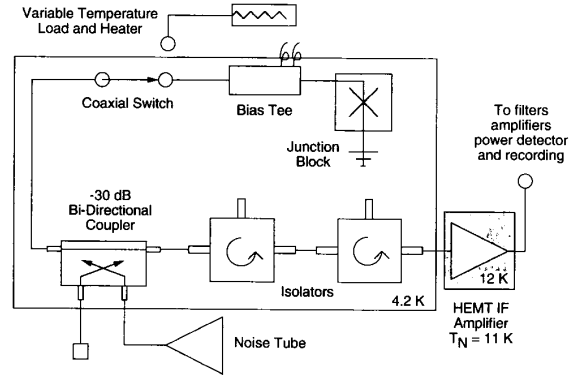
Variable Temperature Load and Heater

Coaxial Switch

Bias Tee

Junction Block

To filters amplifiers power detector and recording

-30 dB Bi-Directional Coupler

Isolators

4.2 K

12 K

HEMT IF Amplifier $T_N = 11$ K

Noise Tube